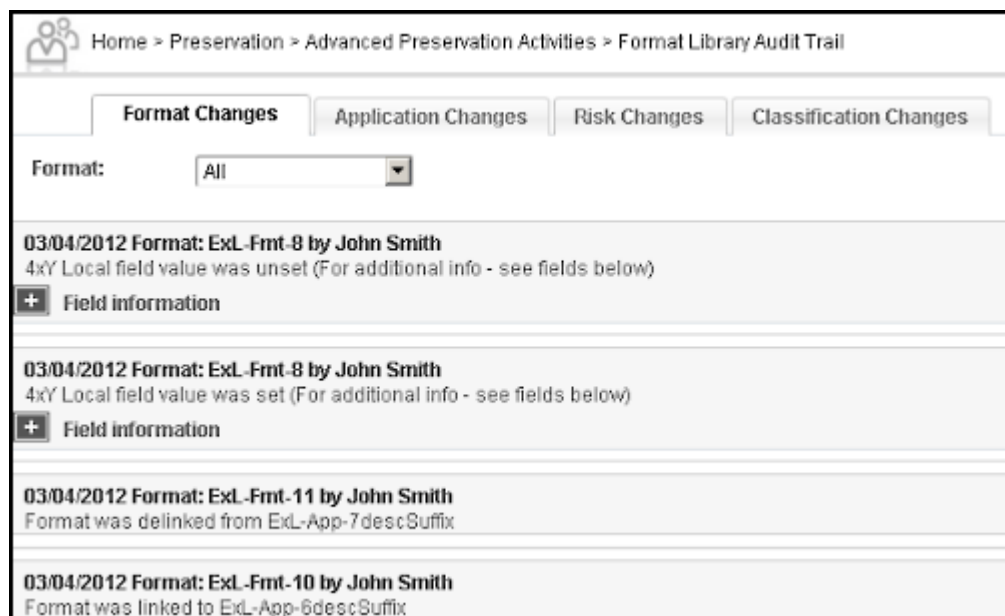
Home > Preservation > Advanced Preservation Activities > Format Library Audit Trail

Format Changes | Application Changes | Risk Changes | Classification Changes

Format: All

03/04/2012 Format: ExL-Fmt-8 by John Smith
4xY Local field value was unset (For additional info - see fields below)
+ Field information

03/04/2012 Format: ExL-Fmt-8 by John Smith
4xY Local field value was set (For additional info - see fields below)
+ Field information

03/04/2012 Format: ExL-Fmt-11 by John Smith
Format was delinked from ExL-App-7descSuffix

03/04/2012 Format: ExL-Fmt-10 by John Smith
Format was linked to ExL-App-6descSuffix